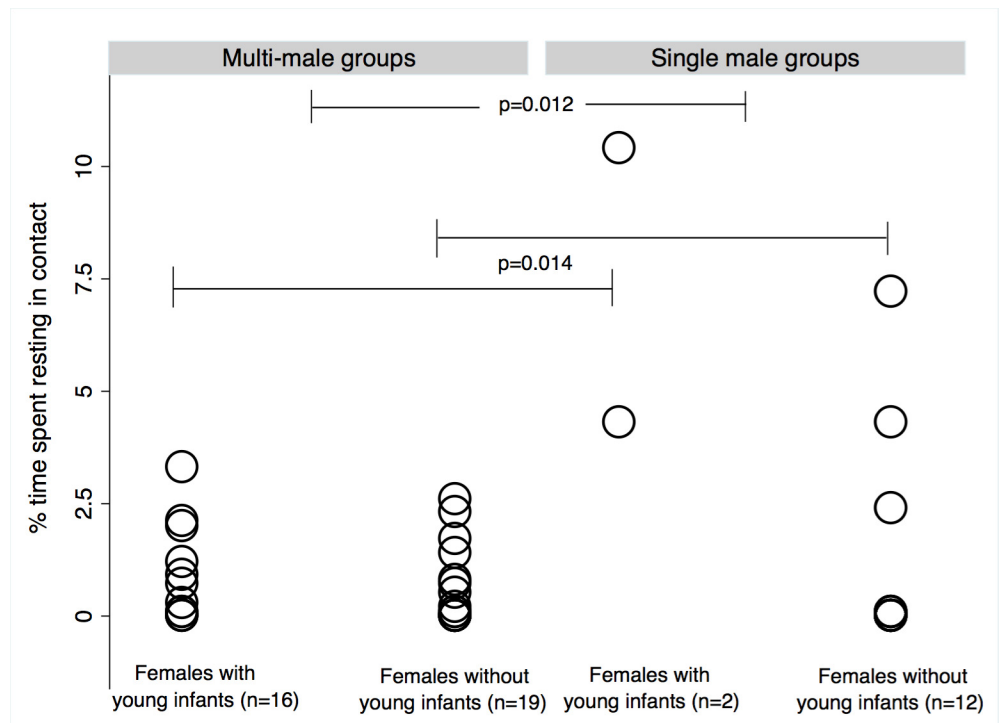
Multi-male groups

Single male groups

p=0.012

p=0.014

% time spent resting in contact

10

7.5

5

2.5

0

Females with young infants (n=16)

Females without young infants (n=19)

Females with young infants (n=2)

Females without young infants (n=12)